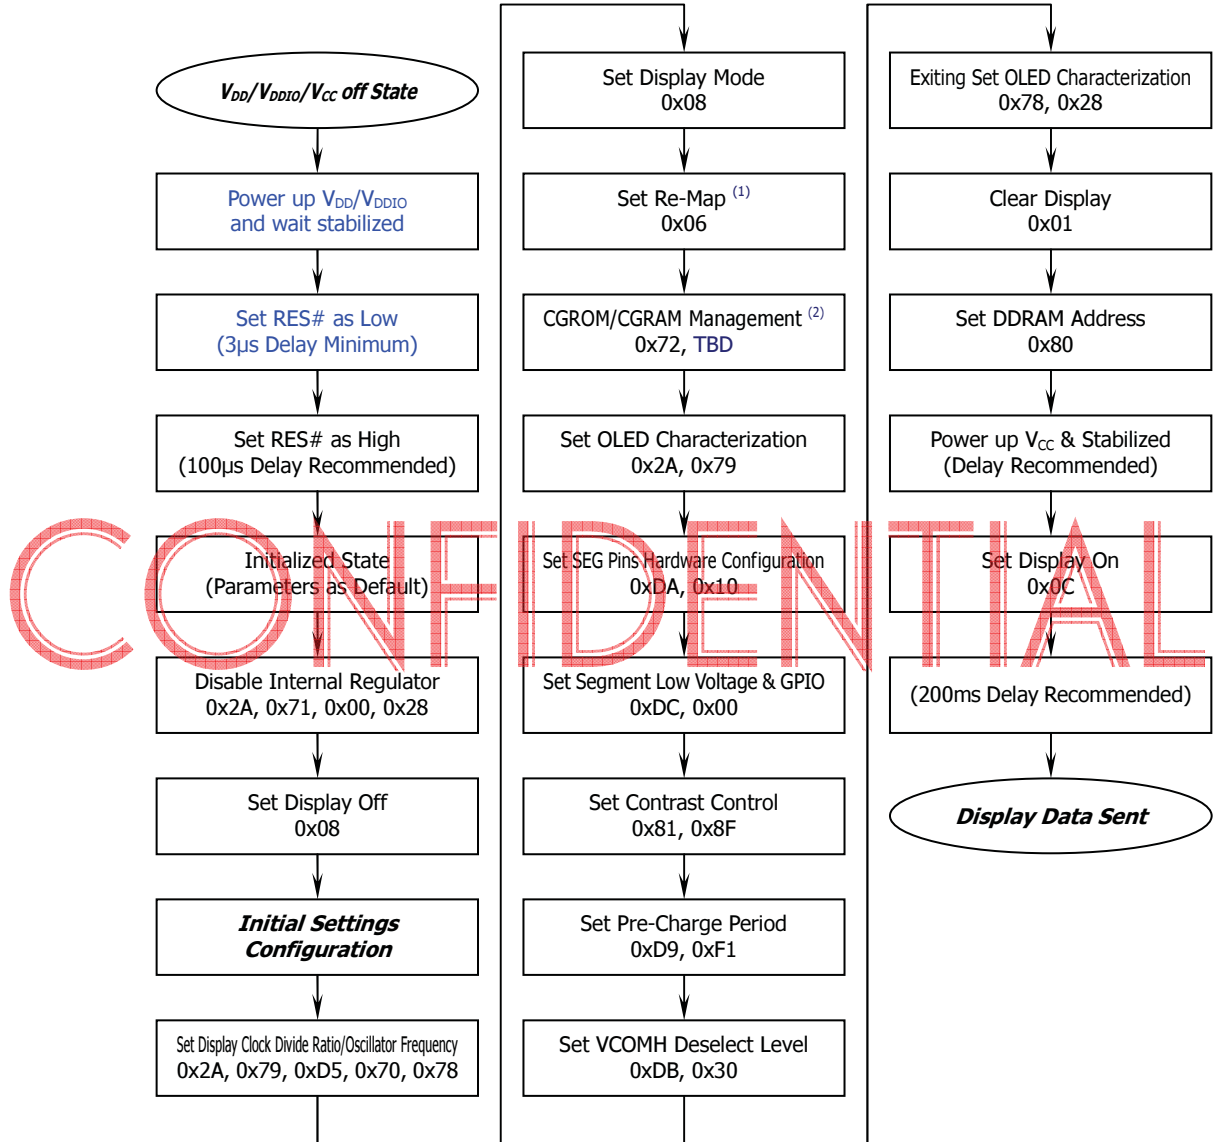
$V_{DD}/V_{DDIO}/V_{CC}$ off State

Power up $V_{DD}/V_{DDIO}$ and wait stabilized

Set RES# as Low (3µs Delay Minimum)

Set RES# as High (100µs Delay Recommended)

Initialized State (Parameters as Default)

Disable Internal Regulator 0x2A, 0x71, 0x00, 0x28

Set Display Off 0x08

Initial Settings Configuration

Set Display Clock Divide Ratio/Oscillator Frequency 0x2A, 0x79, 0xD5, 0x70, 0x78

Set Display Mode 0x08

Set Re-Map $^{(1)}$ 0x06

CGROM/CGRAM Management $^{(2)}$ 0x72, TBD

Set OLED Characterization 0x2A, 0x79

Set SEG Pins Hardware Configuration 0xDA, 0x10

Set Segment Low Voltage & GPIO 0xDC, 0x00

Set Contrast Control 0x81, 0x8F

Set Pre-Charge Period 0xD9, 0xF1

Set VCOMH Deselect Level 0xDB, 0x30

Exiting Set OLED Characterization 0x78, 0x28

Clear Display 0x01

Set DDRAM Address 0x80

Power up $V_{CC}$ & Stabilized (Delay Recommended)

Set Display On 0x0C

(200ms Delay Recommended)

Display Data Sent

CONFIDENTIAL